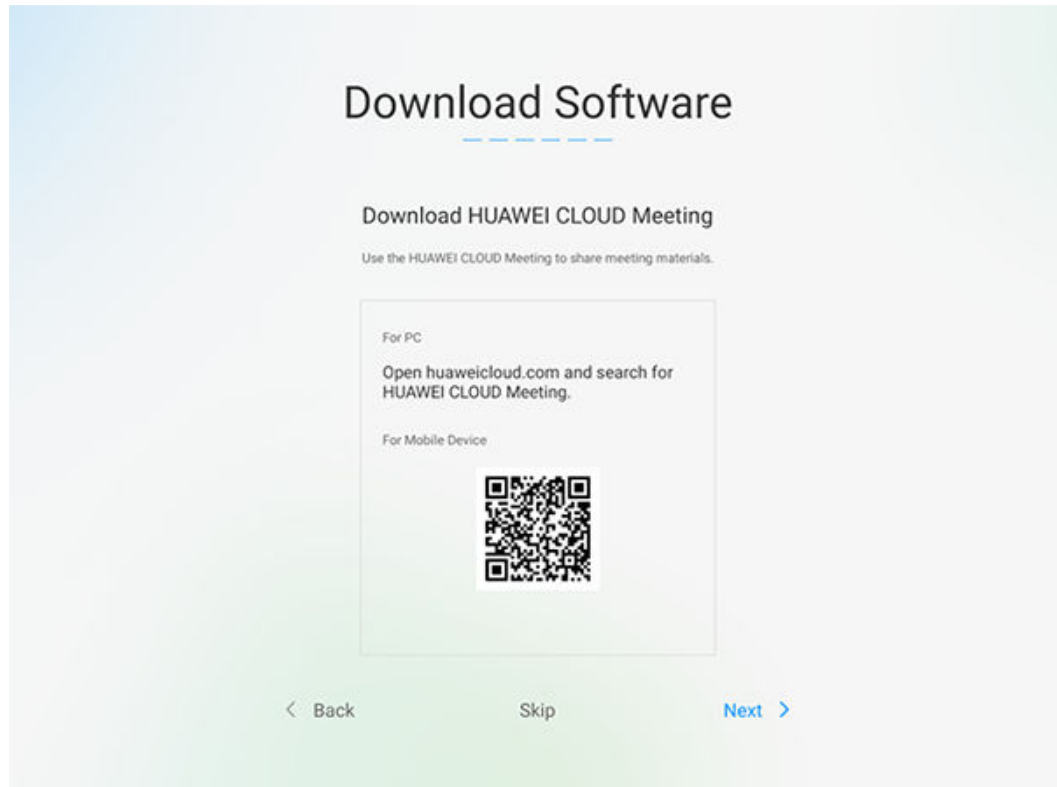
Download Software

Download HUAWEI CLOUD Meeting

Use the HUAWEI CLOUD Meeting to share meeting materials.

For PC

Open huaweicloud.com and search for HUAWEI CLOUD Meeting.

For Mobile Device

< Back

Skip

Next >